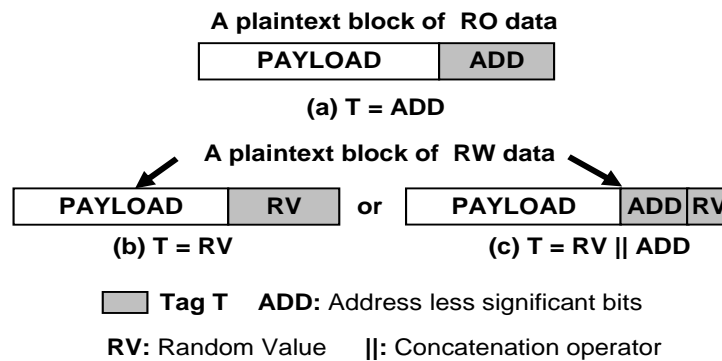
A plaintext block of RO data

PAYLOAD | ADD

(a) T = ADD

A plaintext block of RW data

PAYLOAD | RV

or

PAYLOAD | ADD | RV

(b) T = RV

(c) T = RV || ADD

Tag T ADD: Address less significant bits

RV: Random Value ||: Concatenation operator